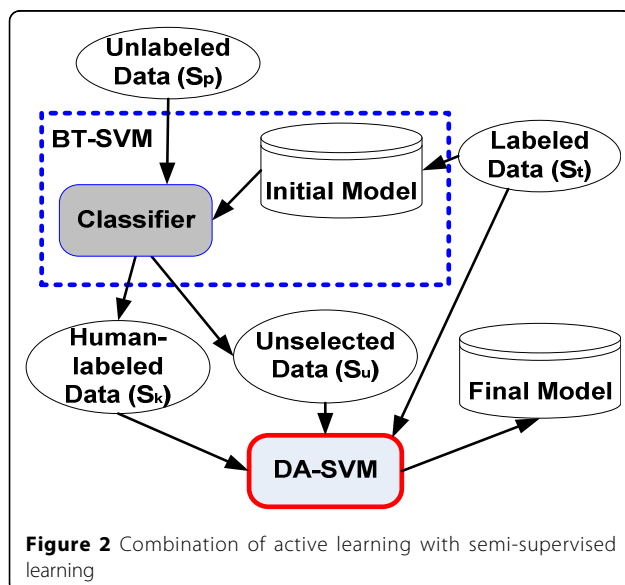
Unlabeled Data ($S_p$)

BT-SVM

Initial Model

Labeled Data ($S_t$)

Classifier

Human-labeled Data ($S_k$)

Unselected Data ($S_u$)

Final Model

DA-SVM

**Figure 2** Combination of active learning with semi-supervised learning